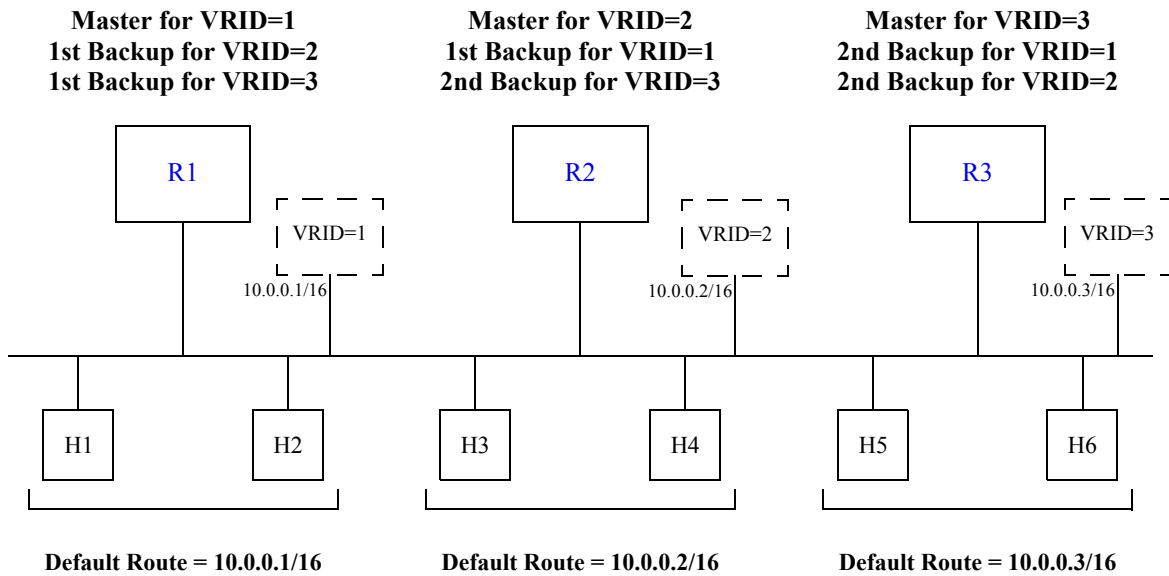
Master for VRID=1
1st Backup for VRID=2
1st Backup for VRID=3

Master for VRID=2
1st Backup for VRID=1
2nd Backup for VRID=3

Master for VRID=3
2nd Backup for VRID=1
2nd Backup for VRID=2

R1

VRID=1

10.0.0.1/16

R2

VRID=2

10.0.0.2/16

R3

VRID=3

10.0.0.3/16

H1

H2

H3

H4

H5

H6

Default Route = 10.0.0.1/16

Default Route = 10.0.0.2/16

Default Route = 10.0.0.3/16